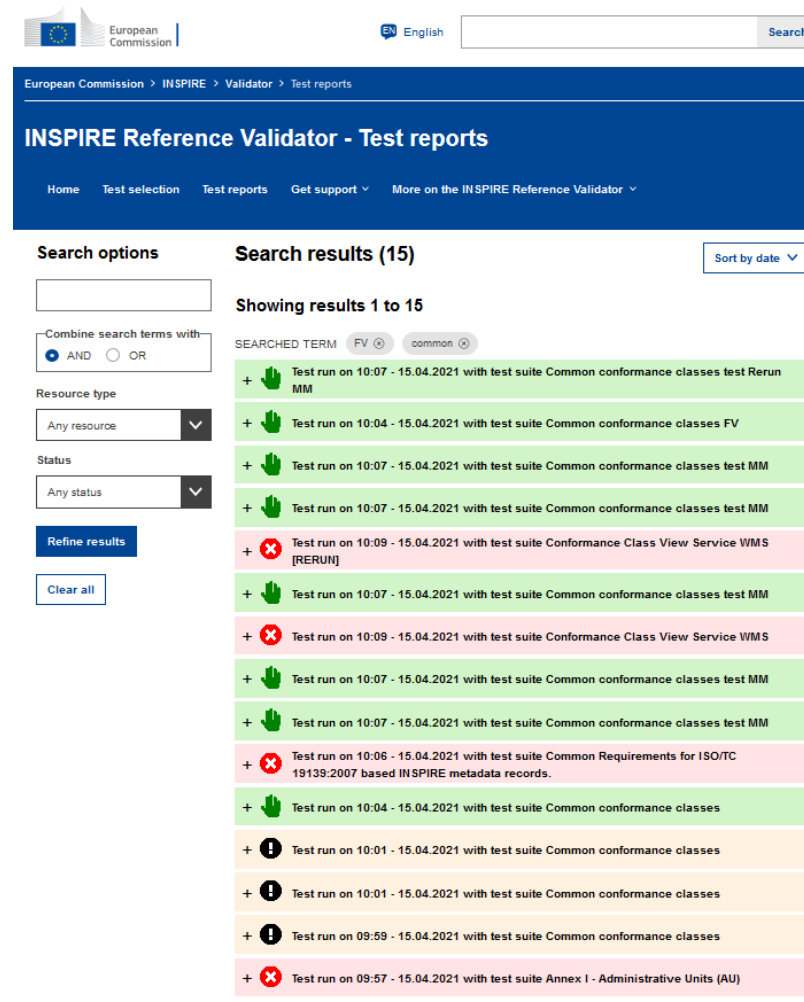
European Commission

EN English

Search

European Commission > INSPIRE > Validator > Test reports

INSPIRE Reference Validator - Test reports

Home Test selection Test reports Get support More on the INSPIRE Reference Validator

Search options

Combine search terms with
AND OR

Resource type
Any resource

Status
Any status

Refine results

Clear all

Search results (15)

Sort by date

Showing results 1 to 15

SEARCHED TERM FV common

+ Test run on 10:07 - 15.04.2021 with test suite Common conformance classes test Rerun MM

+ Test run on 10:04 - 15.04.2021 with test suite Common conformance classes FV

+ Test run on 10:07 - 15.04.2021 with test suite Common conformance classes test MM

+ Test run on 10:07 - 15.04.2021 with test suite Common conformance classes test MM

+ Test run on 10:09 - 15.04.2021 with test suite Conformance Class View Service WMS [RERUN]

+ Test run on 10:07 - 15.04.2021 with test suite Common conformance classes test MM

+ Test run on 10:09 - 15.04.2021 with test suite Conformance Class View Service WMS

+ Test run on 10:07 - 15.04.2021 with test suite Common conformance classes test MM

+ Test run on 10:07 - 15.04.2021 with test suite Common conformance classes test MM

+ Test run on 10:06 - 15.04.2021 with test suite Common Requirements for ISO/TC 19139:2007 based INSPIRE metadata records.

+ Test run on 10:04 - 15.04.2021 with test suite Common conformance classes

+ Test run on 10:01 - 15.04.2021 with test suite Common conformance classes

+ Test run on 10:01 - 15.04.2021 with test suite Common conformance classes

+ Test run on 09:59 - 15.04.2021 with test suite Common conformance classes

+ Test run on 09:57 - 15.04.2021 with test suite Annex I - Administrative Units (AU)